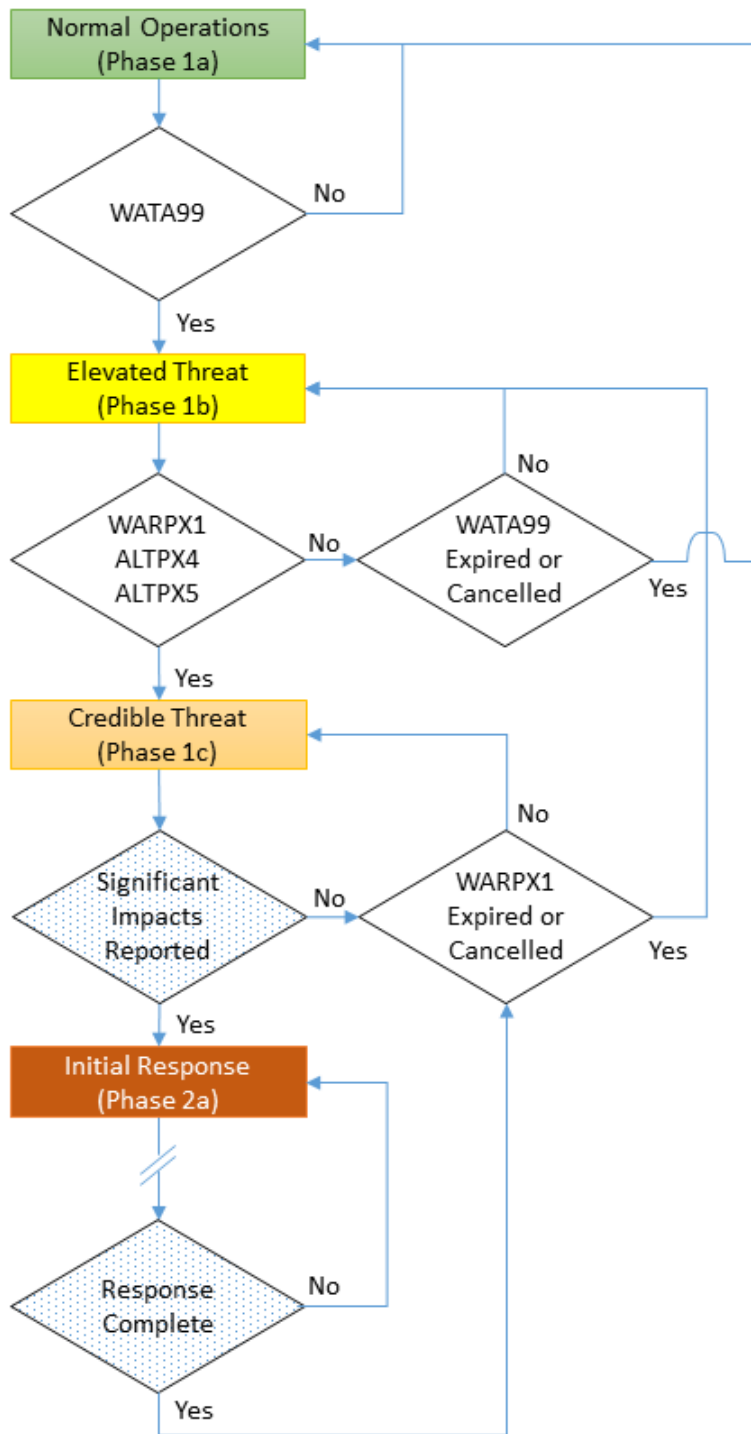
Normal Operations
(Phase 1a)

WATA99

No

Yes

Elevated Threat
(Phase 1b)

No

WARPX1
ALTPX4
ALTPX5

No

WATA99
Expired or
Cancelled

Yes

Yes

Credible Threat
(Phase 1c)

No

Significant
Impacts
Reported

No

WARPX1
Expired or
Cancelled

Yes

Yes

Initial Response
(Phase 2a)

Response
Complete

No

Yes